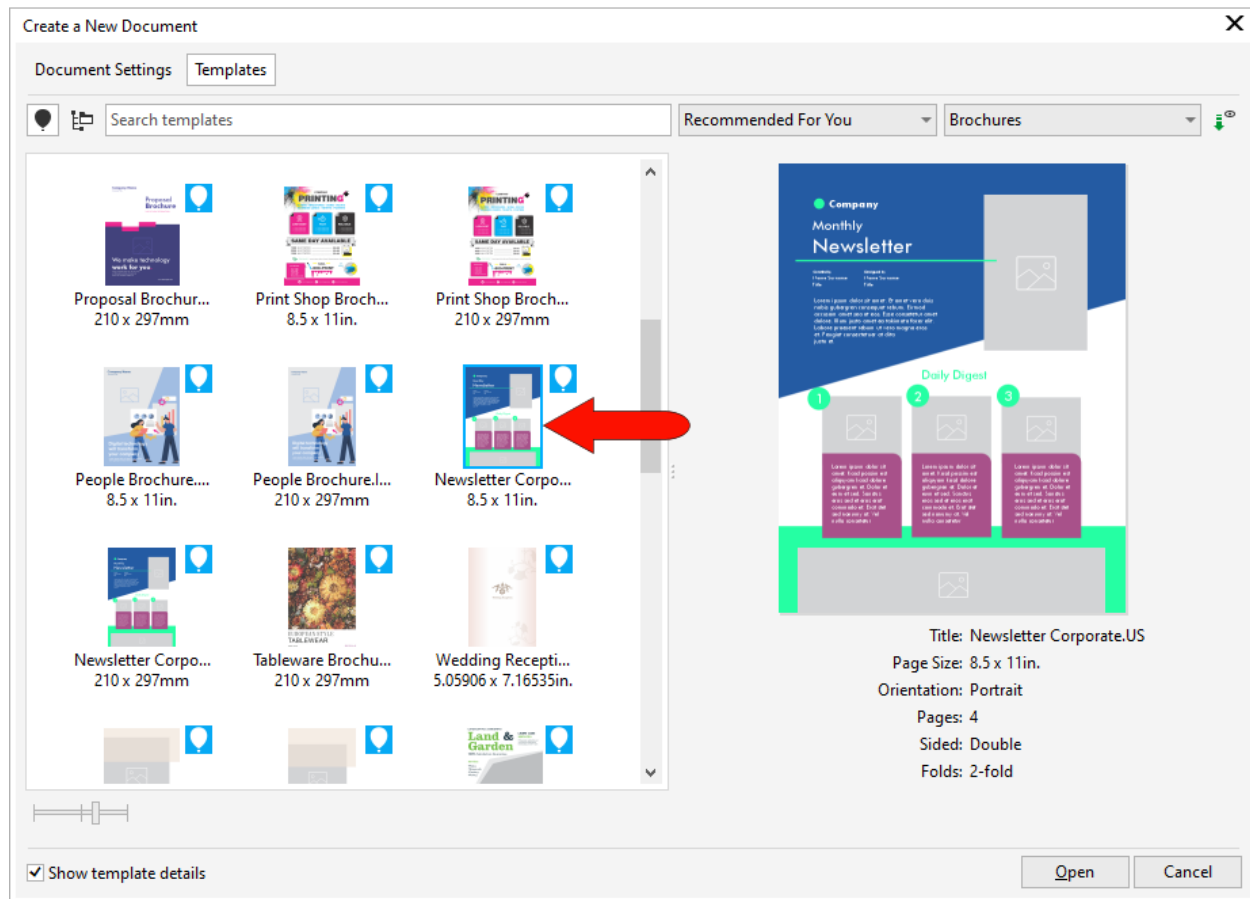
Create a New Document

Document Settings Templates

Search templates

Recommended For You

Brochures

Proposal Brochure

We make technology work for you

Proposal Brochur...
210 x 297mm

PRINTING

SAME DAY AVAILABLE

Print Shop Broch...
8.5 x 11in.

PRINTING

SAME DAY AVAILABLE

Print Shop Broch...
210 x 297mm

People Brochure....
8.5 x 11in.

People Brochure.I...
210 x 297mm

Newsletter Corpo...
8.5 x 11in.

Newsletter Corpo...
210 x 297mm

EUROPEAN STYLE TABLEWEAR

Tableware Brochu...
210 x 297mm

Wedding Recepti...
5.05906 x 7.16535in.

Land & Garden

Company

Monthly

Newsletter

Daily Digest

1

2

3

Title: Newsletter Corporate.US
Page Size: 8.5 x 11in.
Orientation: Portrait
Pages: 4
Sided: Double
Folds: 2-fold

Show template details

Open

Cancel